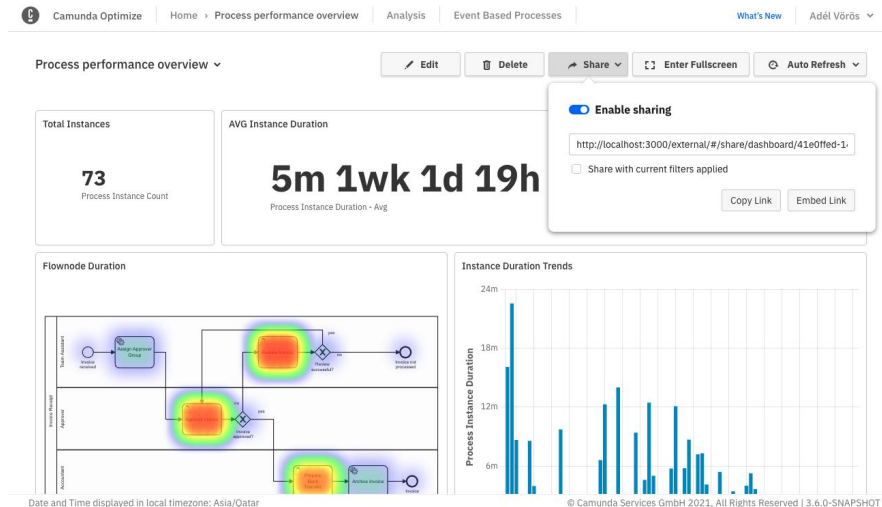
Camunda Optimize | Home › Process performance overview | Analysis | Event Based Processes | What's New | Adél Vörös

Process performance overview

Edit | Delete | Share | Enter Fullscreen | Auto Refresh

Enable sharing

http://localhost:3000/external/#/share/dashboard/41e0ffed-1

Share with current filters applied

Copy Link | Embed Link

Total Instances

73
Process Instance Count

AVG Instance Duration

5m 1wk 1d 19h

Process Instance Duration - Avg

Flownode Duration

Team Assistant
Invoice Receipt
Approver
Accountant

Invoice received
Assign Approver Group
Review Invoice
yes
no
Review successful?
Invoice not processed
Approve Invoice
Invoice approved?
yes
no
Prepare Bank Transfer
Archive Invoice
Invoice

Instance Duration Trends

24m
18m
12m
6m

Process Instance Duration

Date and Time displayed in local timezone: Asia/Qatar

© Camunda Services GmbH 2021, All Rights Reserved | 3.6.0-SNAPSHOT